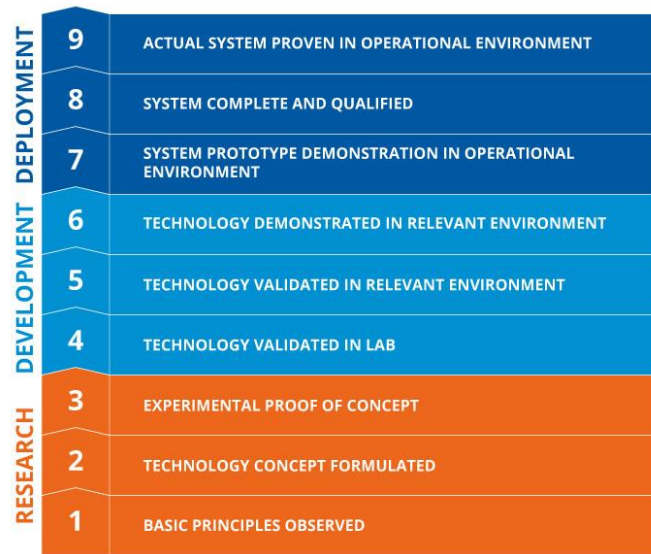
DEPLOYMENT

9 ACTUAL SYSTEM PROVEN IN OPERATIONAL ENVIRONMENT

8 SYSTEM COMPLETE AND QUALIFIED

7 SYSTEM PROTOTYPE DEMONSTRATION IN OPERATIONAL ENVIRONMENT

DEVELOPMENT

6 TECHNOLOGY DEMONSTRATED IN RELEVANT ENVIRONMENT

5 TECHNOLOGY VALIDATED IN RELEVANT ENVIRONMENT

4 TECHNOLOGY VALIDATED IN LAB

RESEARCH

3 EXPERIMENTAL PROOF OF CONCEPT

2 TECHNOLOGY CONCEPT FORMULATED

1 BASIC PRINCIPLES OBSERVED